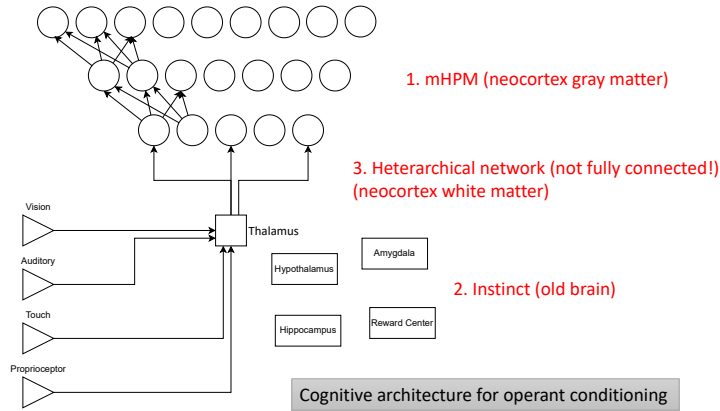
1. mHPM (neocortex gray matter)

3. Heterarchical network (not fully connected!)
(neocortex white matter)

Vision

Auditory

Touch

Proprioceptor

Thalamus

Hypothalamus

Amygdala

2. Instinct (old brain)

Hippocampus

Reward Center

Cognitive architecture for operant conditioning